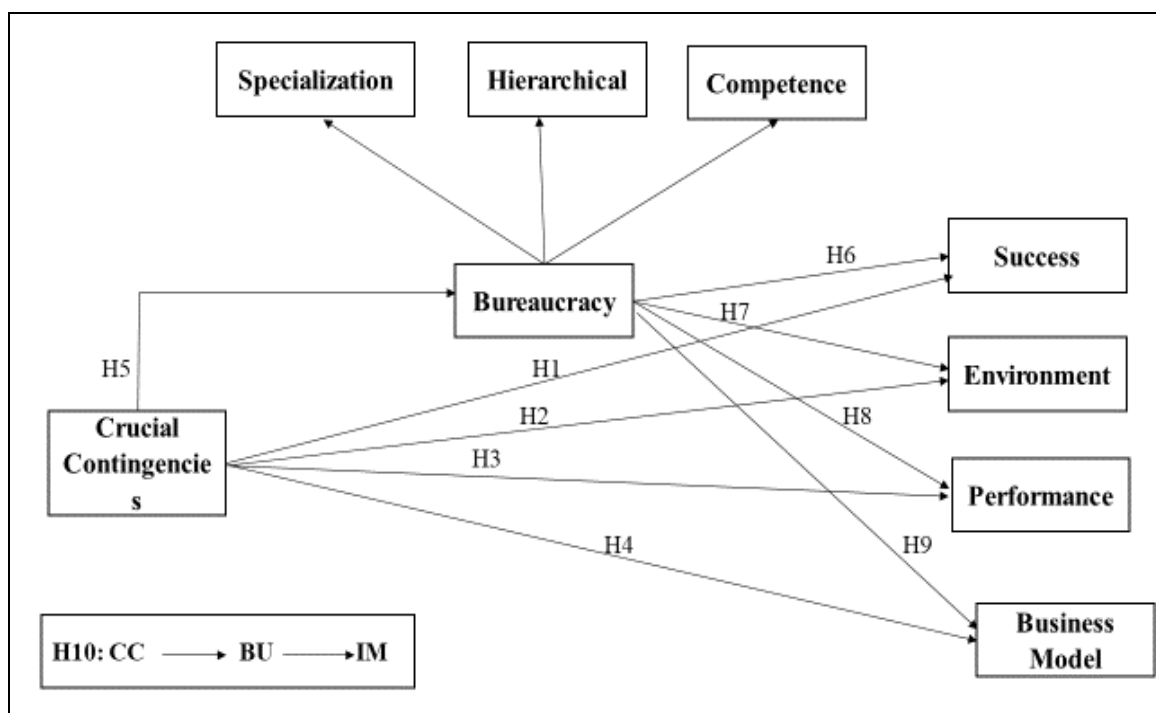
Specialization

Hierarchical

Competence

Bureaucracy

Success

Environment

Performance

Business Model

Crucial Contingencie s

H5

H6

H7

H1

H2

H8

H3

H4

H9

H10: CC $\longrightarrow$ BU $\longrightarrow$ IM